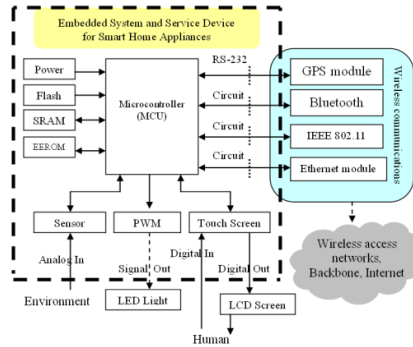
Embedded System and Service Device for Smart Home Appliances

Power

Flash

SRAM

EEROM

Microcontroller (MCU)

RS-232

Circuit

Circuit

Circuit

GPS module

Bluetooth

IEEE 802.11

Ethernet module

Wireless communications

Sensor

PWM

Touch Screen

Analog In

Signal Out

Digital In

Digital Out

Wireless access networks, Backbone, Internet

Environment

LED Light

LCD Screen

Human